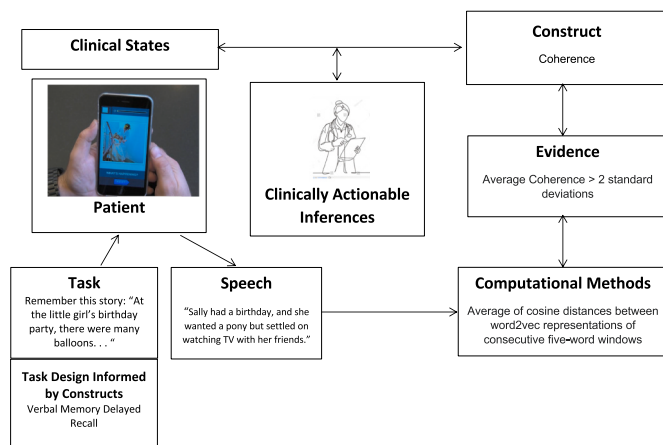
Clinical States

Construct
Coherence

Patient

Clinically Actionable Inferences

Evidence
Average Coherence > 2 standard deviations

Task
Remember this story: "At the little girl's birthday party, there were many balloons. . . "

Speech
"Sally had a birthday, and she wanted a pony but settled on watching TV with her friends."

Computational Methods
Average of cosine distances between word2vec representations of consecutive five-word windows

Task Design Informed by Constructs
Verbal Memory Delayed Recall